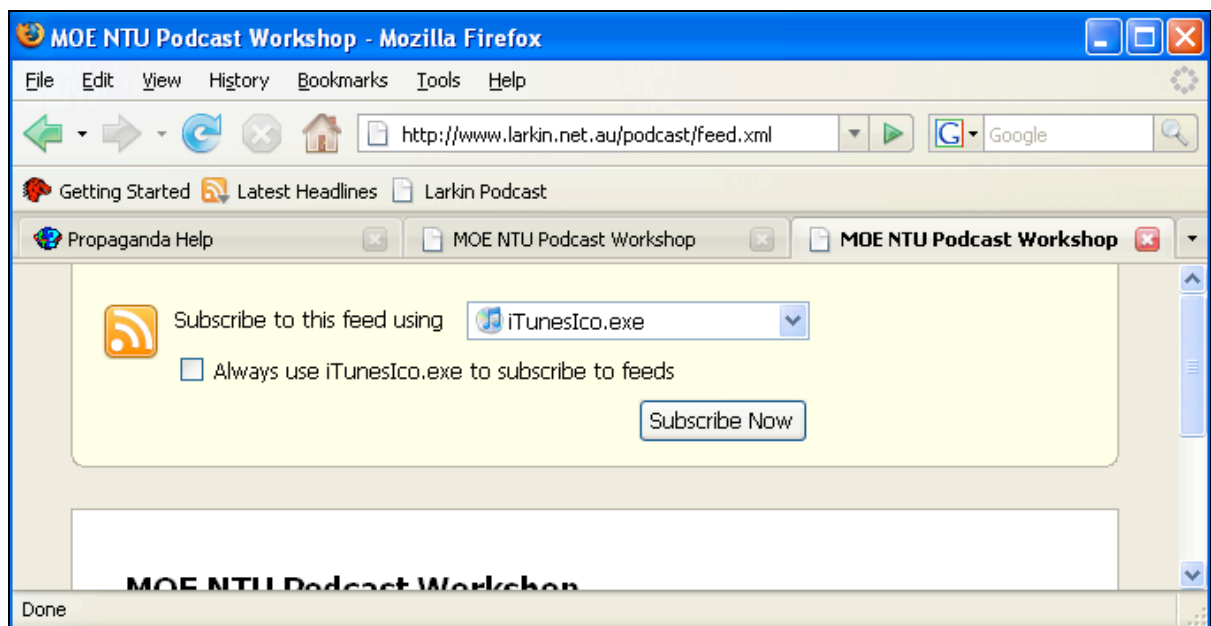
MOE NTU Podcast Workshop - Mozilla Firefox

File Edit View History Bookmarks Tools Help

http://www.larkin.net.au/podcast/feed.xml

Google

Getting Started Latest Headlines Larkin Podcast

Propaganda Help MOE NTU Podcast Workshop MOE NTU Podcast Workshop

Subscribe to this feed using iTunesIco.exe

Always use iTunesIco.exe to subscribe to feeds

Subscribe Now

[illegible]

Done